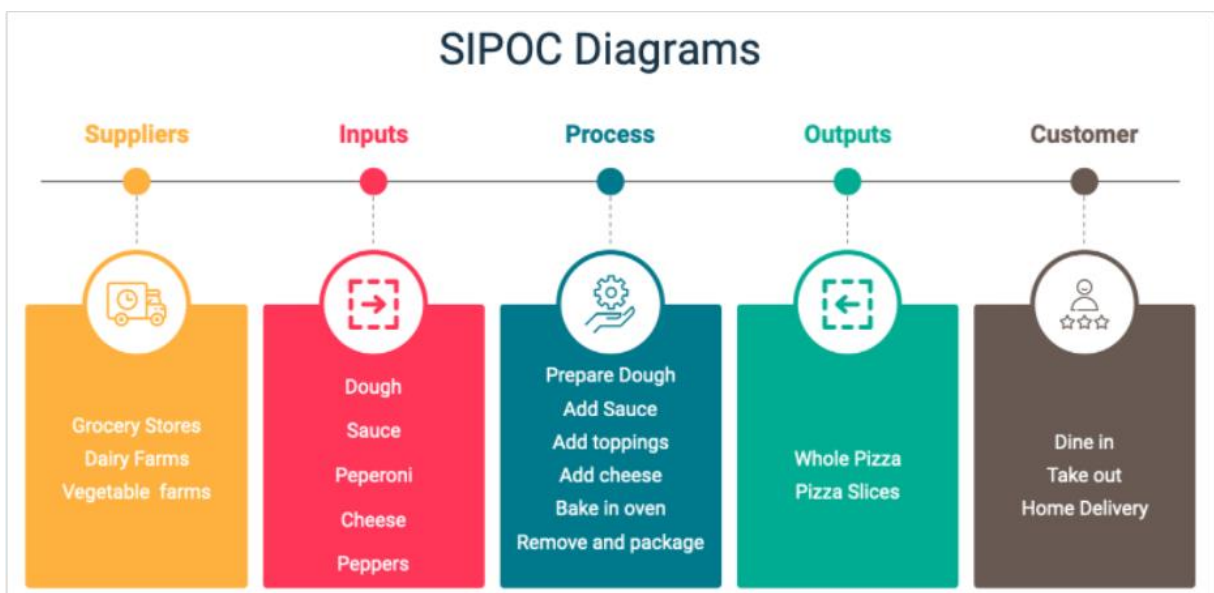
SIPOC Diagrams

Suppliers

Grocery Stores
Dairy Farms
Vegetable farms

Inputs

Dough
Sauce
Peperoni
Cheese
Peppers

Process

Prepare Dough
Add Sauce
Add toppings
Add cheese
Bake in oven
Remove and package

Outputs

Whole Pizza
Pizza Slices

Customer

Dine in
Take out
Home Delivery